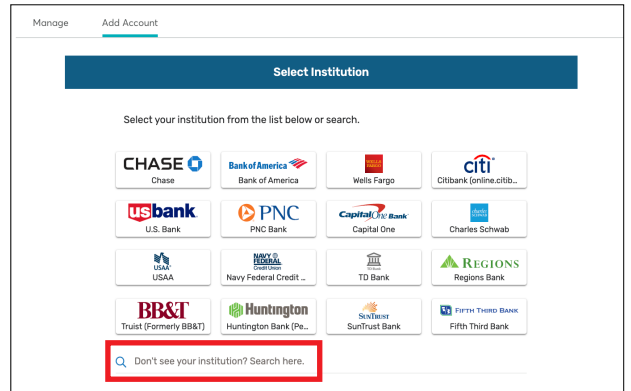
Manage Add Account

Select Institution

Select your institution from the list below or search.

CHASE
Chase

Bank of America
Bank of America

WELLS FARGO
Wells Fargo

citi
Citibank (online.citib...

usbank
U.S. Bank

PNC
PNC Bank

Capital One Bank
Capital One

charles SCHWAB
Charles Schwab

USAA
USAA

NAVY FEDERAL Credit Union
Navy Federal Credit ...

TD Bank
TD Bank

REGIONS
Regions Bank

BB&T
Truist (Formerly BB&T)

Huntington
Huntington Bank (Pe...

SUNTRUST
SunTrust Bank

FIFTH THIRD BANK
Fifth Third Bank

Don't see your institution? Search here.